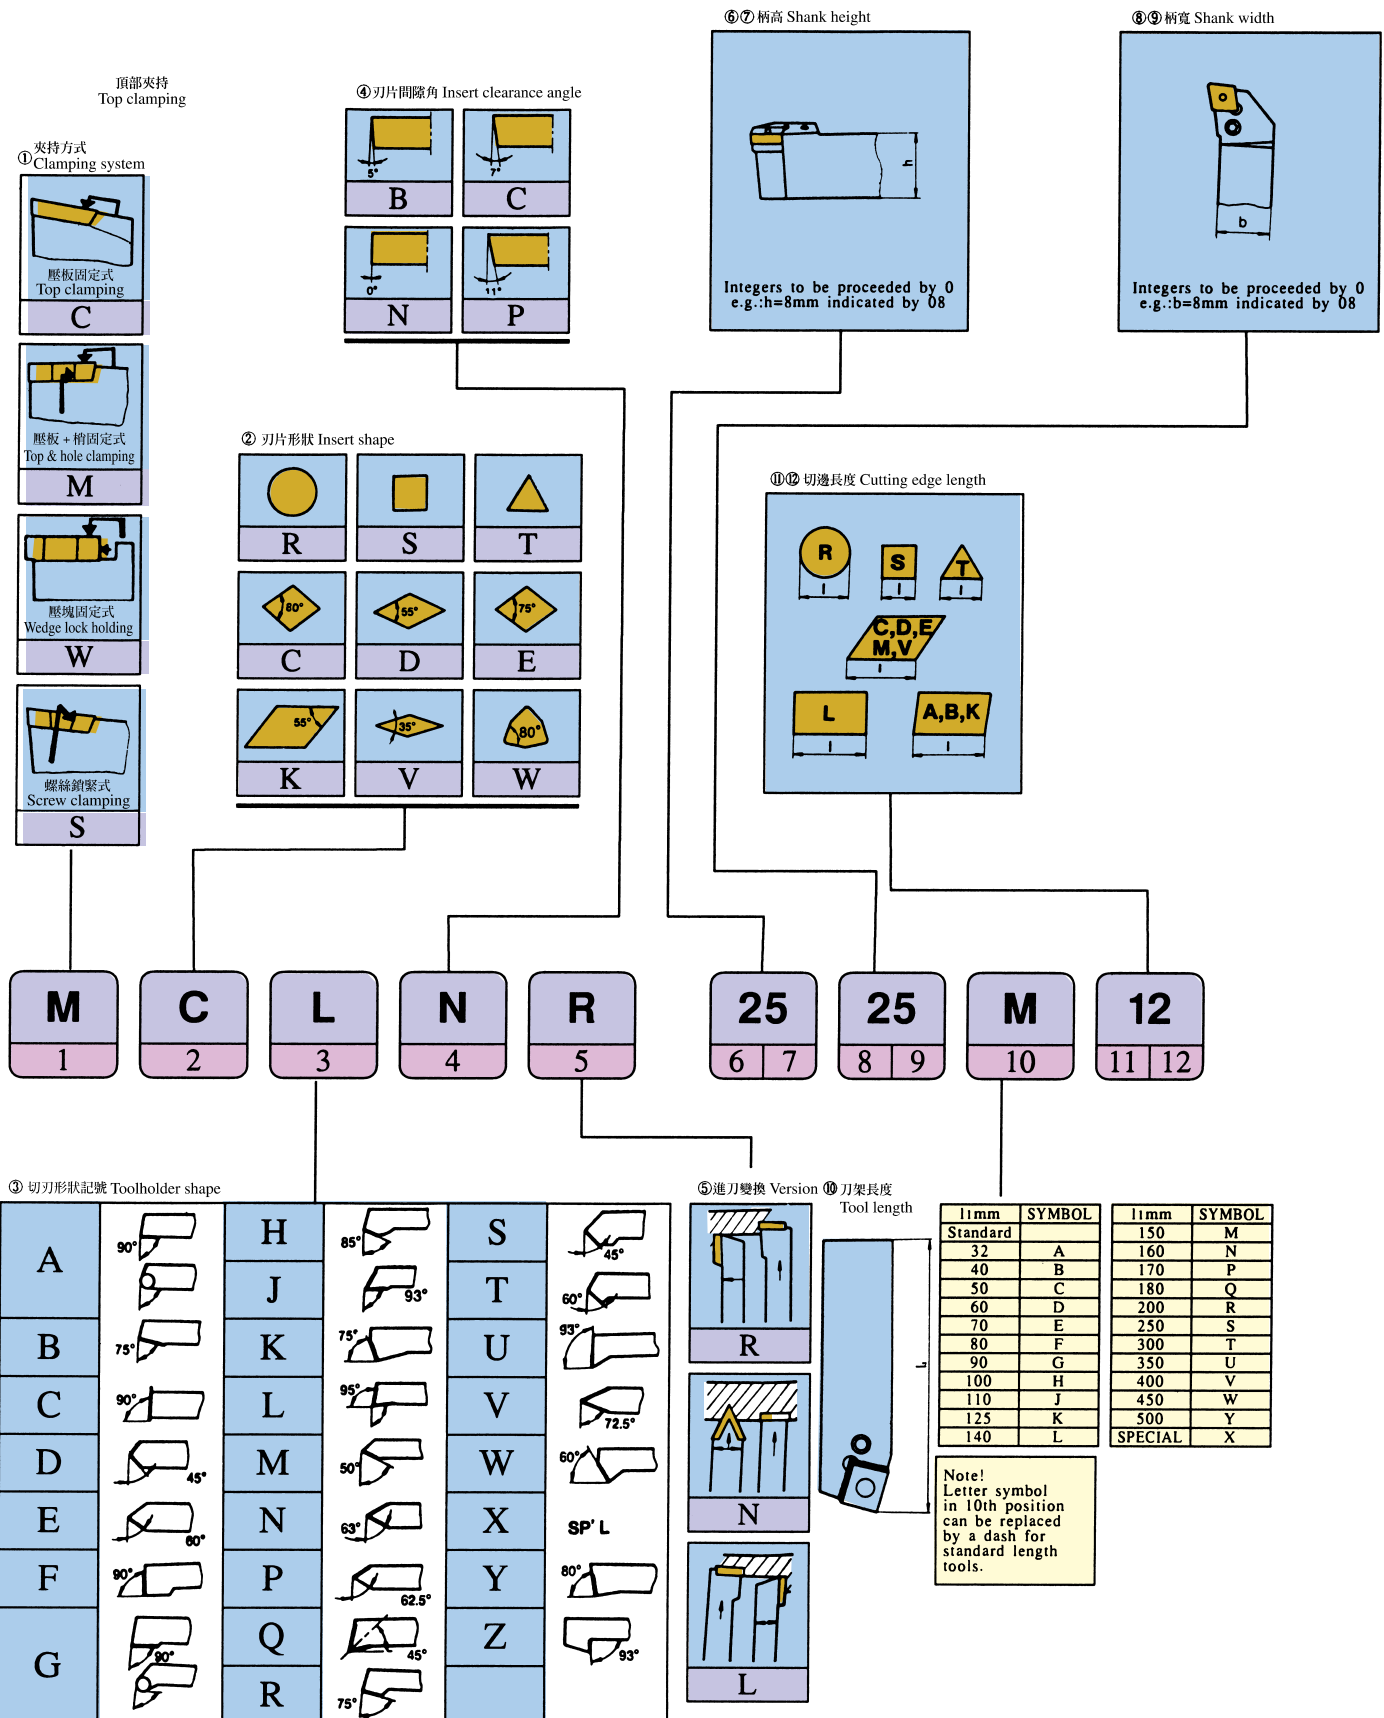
頂部夾持
Top clamping

① 夾持方式
Clamping system

壓板固定式
Top clamping
C

壓板+梢固定式
Top & hole clamping
M

壓塊固定式
Wedge lock holding
W

螺絲鎖緊式
Screw clamping
S

④ 刃片間隙角 Insert clearance angle

5°
B
7°
C
0°
N
11°
P

② 刃片形狀 Insert shape

R
S
T
60°
C
55°
D
75°
E
55°
K
35°
V
80°
W

⑥⑦ 柄高 Shank height

h

Integers to be proceeded by 0
e.g.:h=8mm indicated by 08

⑧⑨ 柄寬 Shank width

b

Integers to be proceeded by 0
e.g.:b=8mm indicated by 08

⑪⑫ 切邊長度 Cutting edge length

R
l
S
l
T
l
C,D,E
M,V
l
L
l
A,B,K
l

| M | C | L | N | R | 25 | 25 | M | 12 |
|---|---|---|---|---|---|---|---|---|
| 1 | 2 | 3 | 4 | 5 | 6 7 | 8 9 | 10 | 11 12 |

③ 切刃形狀記號 Toolholder shape

A 90°
B 75°
C 90°
D 45°
E 60°
F 90°
G 90°
H 85°
J 93°
K 75°
L 95°
M 50°
N 63°
P 62.5°
Q 45°
R 75°
S 45°
T 60°
U 93°
V 72.5°
W 60°
X SP' L
Y 80°
Z 93°

⑤ 進刀變換 Version
R
N
L

⑩ 刀架長度
Tool length
L

| l mm | SYMBOL |
|---|---|
| Standard | |
| 32 | A |
| 40 | B |
| 50 | C |
| 60 | D |
| 70 | E |
| 80 | F |
| 90 | G |
| 100 | H |
| 110 | J |
| 125 | K |
| 140 | L |

| l mm | SYMBOL |
|---|---|
| 150 | M |
| 160 | N |
| 170 | P |
| 180 | Q |
| 200 | R |
| 250 | S |
| 300 | T |
| 350 | U |
| 400 | V |
| 450 | W |
| 500 | Y |
| SPECIAL | X |

Note!
Letter symbol in 10th position can be replaced by a dash for standard length tools.